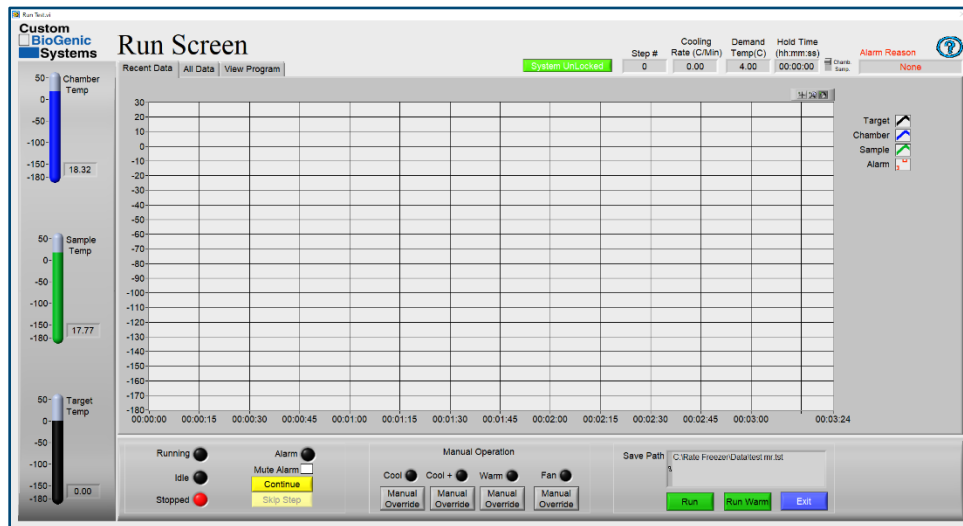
Run Test.vi

Custom BioGenic Systems

Run Screen

Recent Data | All Data | View Program

System UnLocked

Step # 0

Cooling Rate (C/Min) 0.00

Demand Temp(C) 4.00

Hold Time (hh:mm:ss) 00:00:00

Chamb. Samp.

Alarm Reason None

50- Chamber Temp 0- -50 -100 -150- -180- 18.32

50- Sample Temp 0- -50 -100 -150- -180- 17.77

50- Target Temp 0- -50 -100 -150- -180- 0.00

30 20 10 0 -10 -20 -30 -40 -50 -60 -70 -80 -90 -100 -110 -120 -130 -140 -150 -160 -170 -180

00:00:00 00:00:15 00:00:30 00:00:45 00:01:00 00:01:15 00:01:30 00:01:45 00:02:00 00:02:15 00:02:30 00:02:45 00:03:00 00:03:24

Target
Chamber
Sample
Alarm

Running
Idle
Stopped

Alarm
Mute Alarm
Continue
Skip Step

Manual Operation
Cool Cool + Warm Fan
Manual Override | Manual Override | Manual Override | Manual Override

Save Path C:\Rate Freezer\Data\test mr.fst

Run | Run Warm | Exit